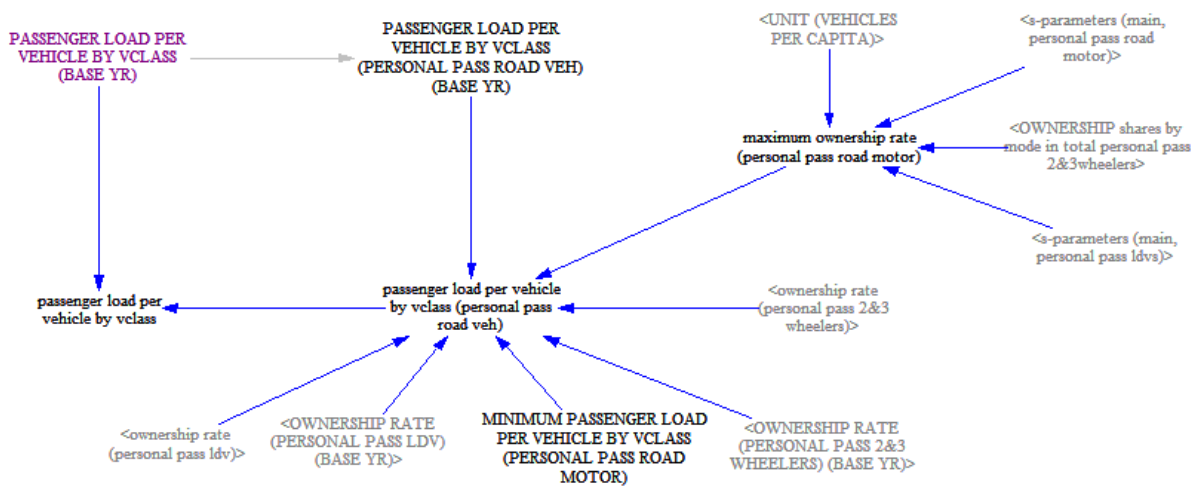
PASSENGER LOAD PER VEHICLE BY VCLASS (BASE YR)

PASSENGER LOAD PER VEHICLE BY VCLASS (PERSONAL PASS ROAD VEH) (BASE YR)

<UNIT (VEHICLES PER CAPITA)>

<s-parameters (main, personal pass road motor)>

maximum ownership rate (personal pass road motor)

<OWNERSHIP shares by mode in total personal pass 2&3wheelers>

<s-parameters (main, personal pass ldvs)>

passenger load per vehicle by vclass

passenger load per vehicle by vclass (personal pass road veh)

<ownership rate (personal pass 2&3 wheelers)>

<ownership rate (personal pass ldv)>

<OWNERSHIP RATE (PERSONAL PASS LDV) (BASE YR)>

MINIMUM PASSENGER LOAD PER VEHICLE BY VCLASS (PERSONAL PASS ROAD MOTOR)

<OWNERSHIP RATE (PERSONAL PASS 2&3 WHEELERS) (BASE YR)>